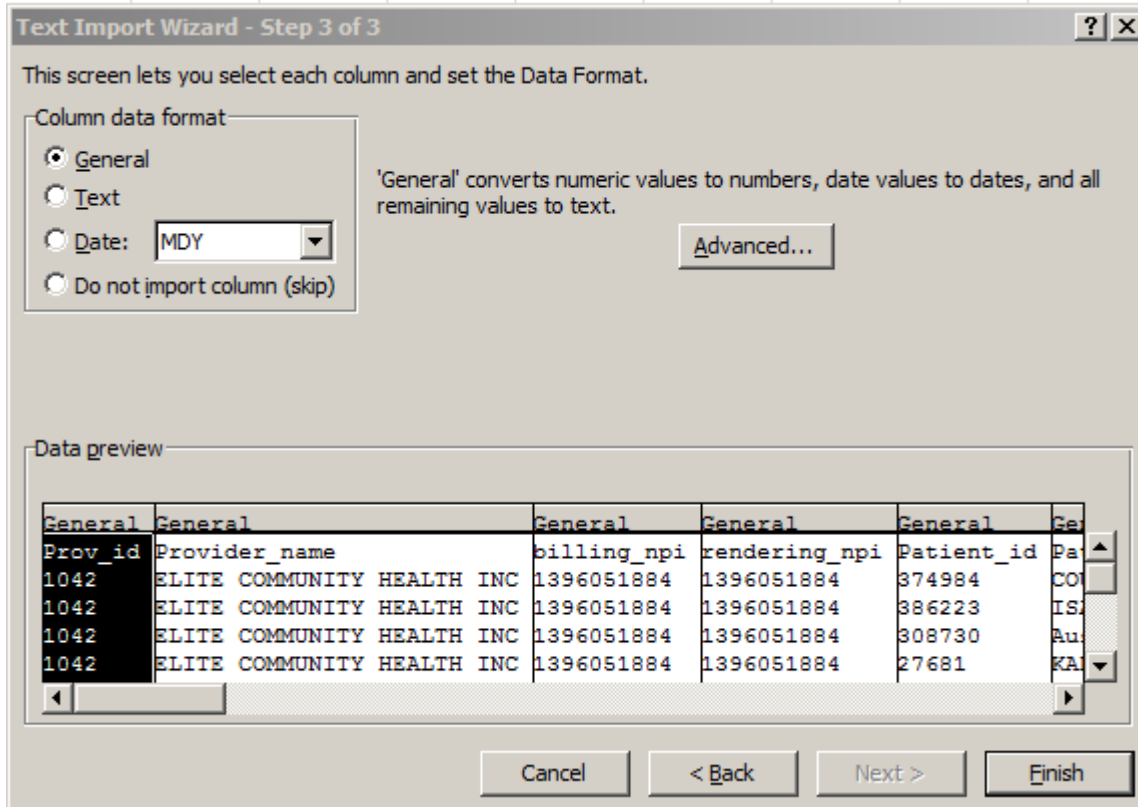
Text Import Wizard - Step 3 of 3

?| X

This screen lets you select each column and set the Data Format.

Column data format

General

Text

Date: MDY

Do not import column (skip)

'General' converts numeric values to numbers, date values to dates, and all remaining values to text.

Advanced...

Data preview

| General | General | General | General | General | Ge |
|---|---|---|---|---|---|
| Prov_id | Provider_name | billing_npi | rendering_npi | Patient_id | Pa |
| 1042 | ELITE COMMUNITY HEALTH INC | 1396051884 | 1396051884 | 374984 | CO |
| 1042 | ELITE COMMUNITY HEALTH INC | 1396051884 | 1396051884 | 386223 | IS |
| 1042 | ELITE COMMUNITY HEALTH INC | 1396051884 | 1396051884 | 308730 | Au |
| 1042 | ELITE COMMUNITY HEALTH INC | 1396051884 | 1396051884 | 27681 | KA |

Cancel

< Back

Next >

Finish